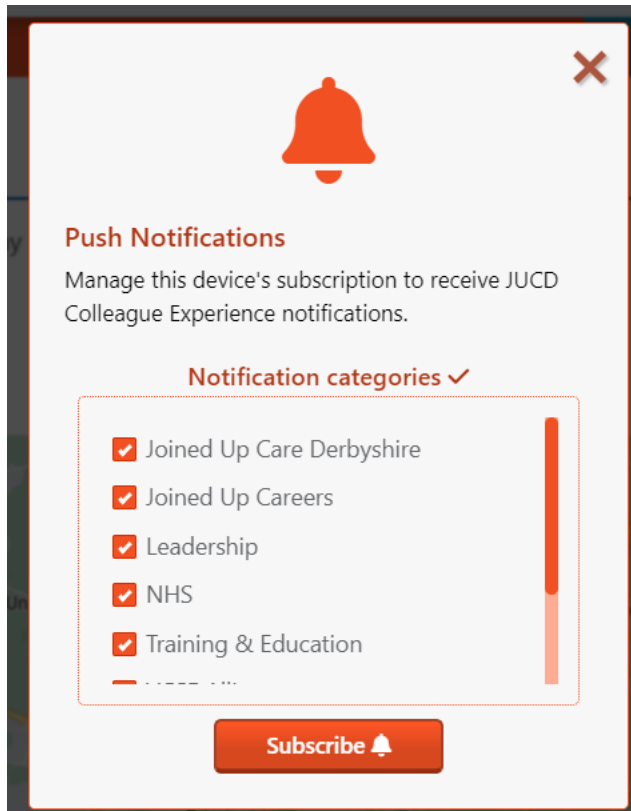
Push Notifications

Manage this device's subscription to receive JUCD Colleague Experience notifications.

Notification categories ✓

Joined Up Care Derbyshire

Joined Up Careers

Leadership

NHS

Training & Education

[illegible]

Subscribe